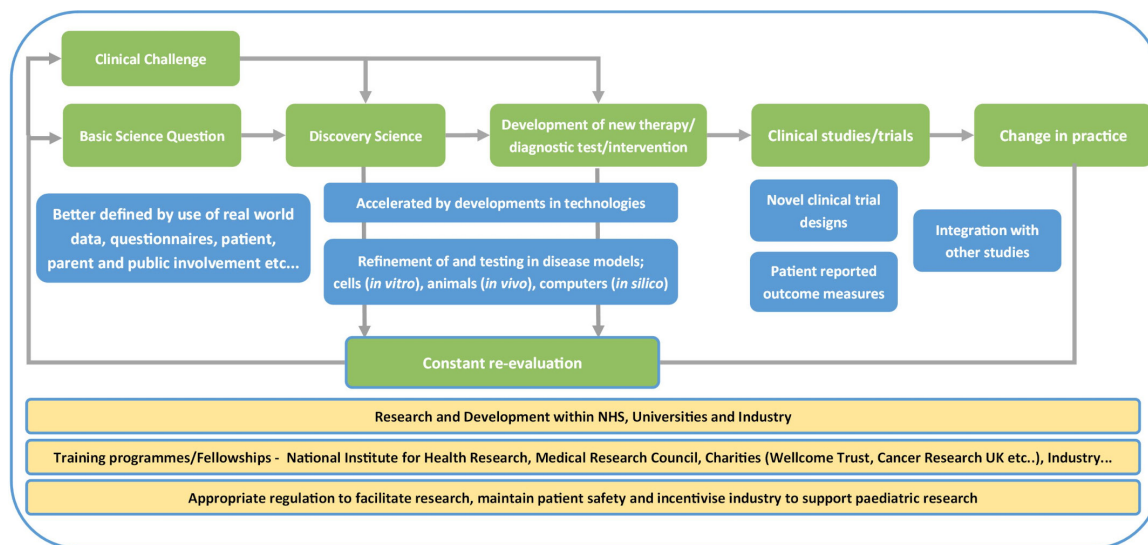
Clinical Challenge

Basic Science Question

Discovery Science

Development of new therapy/ diagnostic test/intervention

Clinical studies/trials

Change in practice

Better defined by use of real world data, questionnaires, patient, parent and public involvement etc...

Accelerated by developments in technologies

Refinement of and testing in disease models; cells (in vitro), animals (in vivo), computers (in silico)

Novel clinical trial designs

Patient reported outcome measures

Integration with other studies

Constant re-evaluation

Research and Development within NHS, Universities and Industry

Training programmes/Fellowships - National Institute for Health Research, Medical Research Council, Charities (Wellcome Trust, Cancer Research UK etc..), Industry...

Appropriate regulation to facilitate research, maintain patient safety and incentivise industry to support paediatric research